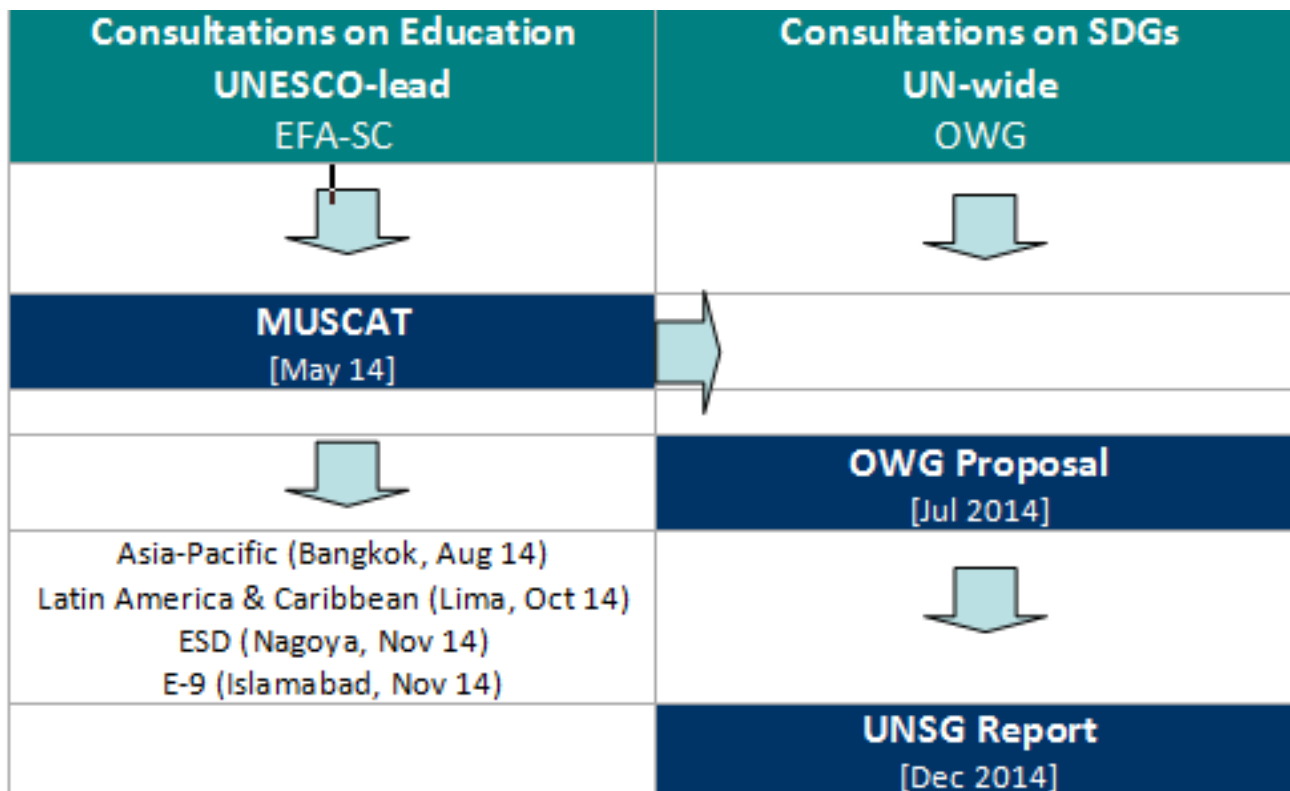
Consultations on Education
UNESCO-lead
EFA-SC

Consultations on SDGs
UN-wide
OWG

MUSCAT
[May 14]

OWG Proposal
[Jul 2014]

Asia-Pacific (Bangkok, Aug 14)
Latin America & Caribbean (Lima, Oct 14)
ESD (Nagoya, Nov 14)
E-9 (Islamabad, Nov 14)

UNSG Report
[Dec 2014]